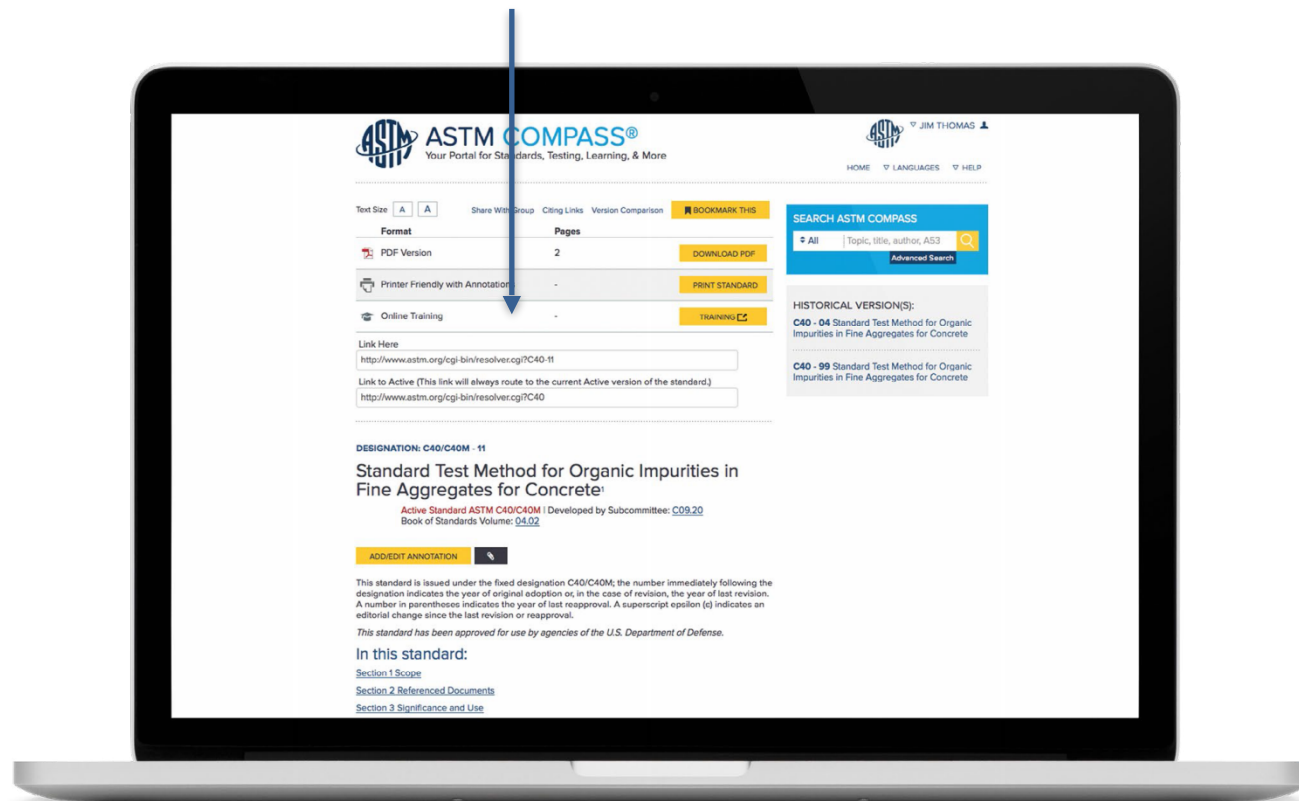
ASTM COMPASS®
Your Portal for Standards, Testing, Learning, & More

▽ JIM THOMAS

HOME ▽ LANGUAGES ▽ HELP

Text Size A A Share With Group Citing Links Version Comparison BOOKMARK THIS

| Format | Pages | |
|---|---|---|
| PDF Version | 2 | DOWNLOAD PDF |
| Printer Friendly with Annotation | - | PRINT STANDARD |
| Online Training | - | TRAINING |

Link Here
http://www.astm.org/cgi-bin/resolver.cgi?C40-11

Link to Active (This link will always route to the current Active version of the standard.)
http://www.astm.org/cgi-bin/resolver.cgi?C40

SEARCH ASTM COMPASS
All Topic, title, author, A53
Advanced Search

HISTORICAL VERSION(S):
C40 - 04 Standard Test Method for Organic Impurities in Fine Aggregates for Concrete
C40 - 99 Standard Test Method for Organic Impurities in Fine Aggregates for Concrete

DESIGNATION: C40/C40M - 11

Standard Test Method for Organic Impurities in Fine Aggregates for Concrete$^1$

Active Standard ASTM C40/C40M | Developed by Subcommittee: C09.20
Book of Standards Volume: 04.02

ADD/EDIT ANNOTATION

This standard is issued under the fixed designation C40/C40M; the number immediately following the designation indicates the year of original adoption or, in the case of revision, the year of last revision. A number in parentheses indicates the year of last reapproval. A superscript epsilon (ε) indicates an editorial change since the last revision or reapproval.

This standard has been approved for use by agencies of the U.S. Department of Defense.

In this standard:
Section 1 Scope
Section 2 Referenced Documents
Section 3 Significance and Use